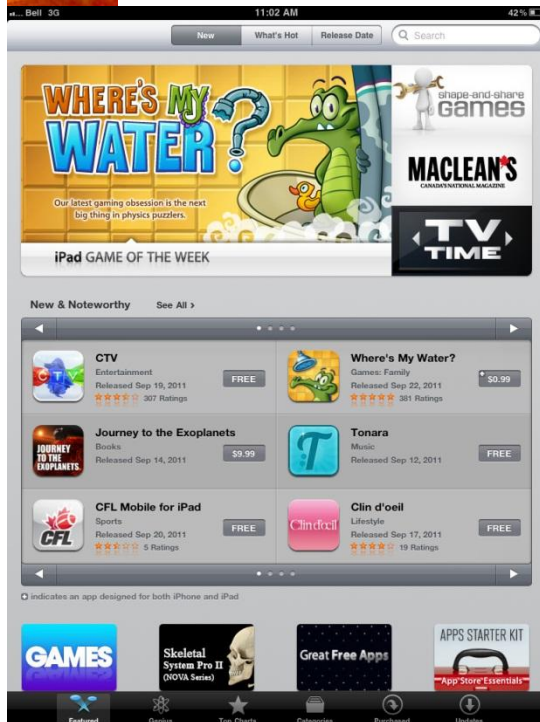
Bell 3G 11:02 AM 42%

New | What's Hot | Release Date | Search

WHERE'S MY WATER?

Our latest gaming obsession is the next big thing in physics puzzlers.

iPad GAME OF THE WEEK

shape-and-share GAMES

MACLEAN'S CANADA'S NATIONAL MAGAZINE

TV TIME

New & Noteworthy See All >

CTV
Entertainment
Released Sep 19, 2011
307 Ratings
FREE

Where's My Water?
Games: Family
Released Sep 22, 2011
381 Ratings
$0.99

Journey to the Exoplanets
Books
Released Sep 14, 2011
$9.99

Tonara
Music
Released Sep 12, 2011
FREE

CFL Mobile for iPad
Sports
Released Sep 20, 2011
5 Ratings
FREE

Clin d'oeil
Lifestyle
Released Sep 17, 2011
19 Ratings
FREE

indicates an app designed for both iPhone and iPad

GAMES

Skeletal System Pro II (NOVA Series)

Great Free Apps

APPS STARTER KIT
App Store Essentials

Featured | Genius | Top Charts | Categories | Purchased | Updates